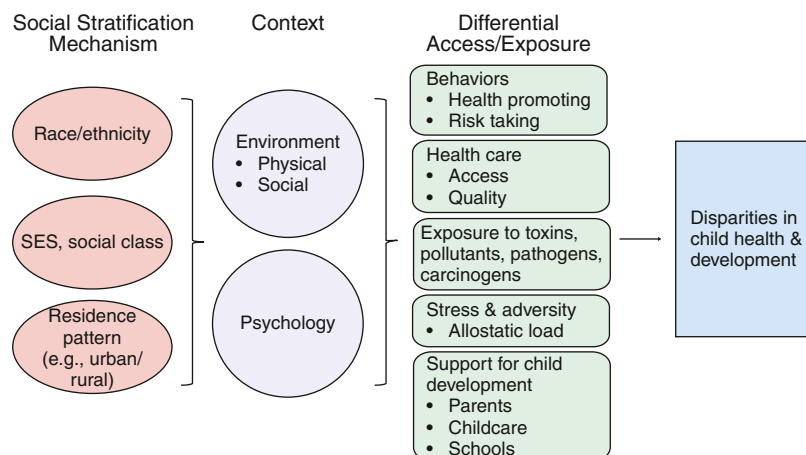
Social Stratification Mechanism

Context

Differential Access/Exposure

Race/ethnicity

SES, social class

Residence pattern (e.g., urban/ rural)

Environment
• Physical
• Social

Psychology

Behaviors
• Health promoting
• Risk taking

Health care
• Access
• Quality

Exposure to toxins, pollutants, pathogens, carcinogens

Stress & adversity
• Allostatic load

Support for child development
• Parents
• Childcare
• Schools

Disparities in child health & development